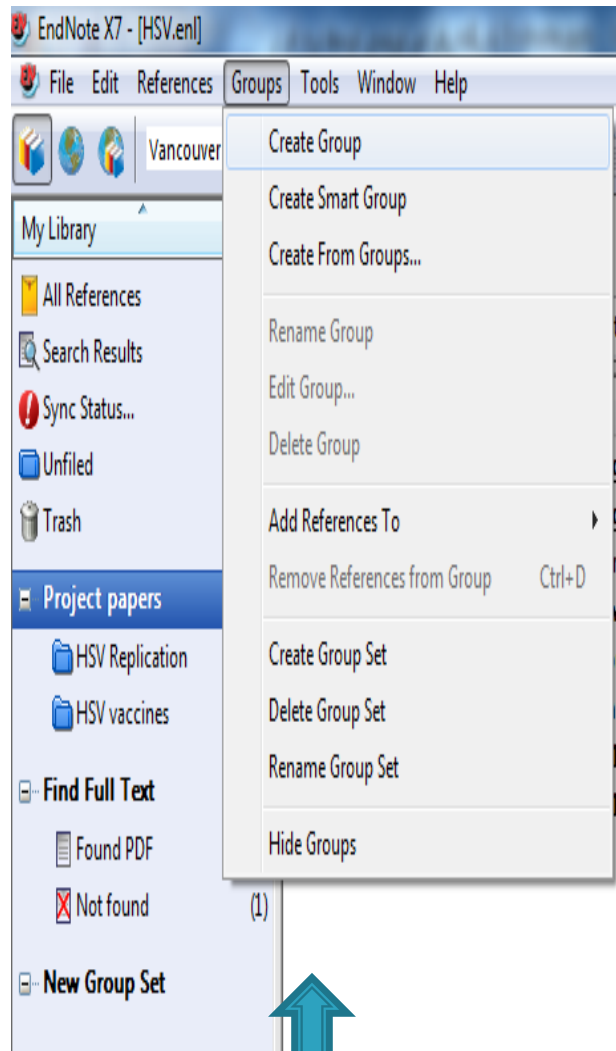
EndNote X7 - [HSV.enl]

File Edit References Groups Tools Window Help

Vancouver

My Library

All References
Search Results
Sync Status...
Unfiled
Trash

Project papers
HSV Replication
HSV vaccines

Find Full Text
Found PDF
Not found (1)

New Group Set

Create Group
Create Smart Group
Create From Groups...
Rename Group
Edit Group...
Delete Group
Add References To
Remove References from Group Ctrl+D
Create Group Set
Delete Group Set
Rename Group Set
Hide Groups